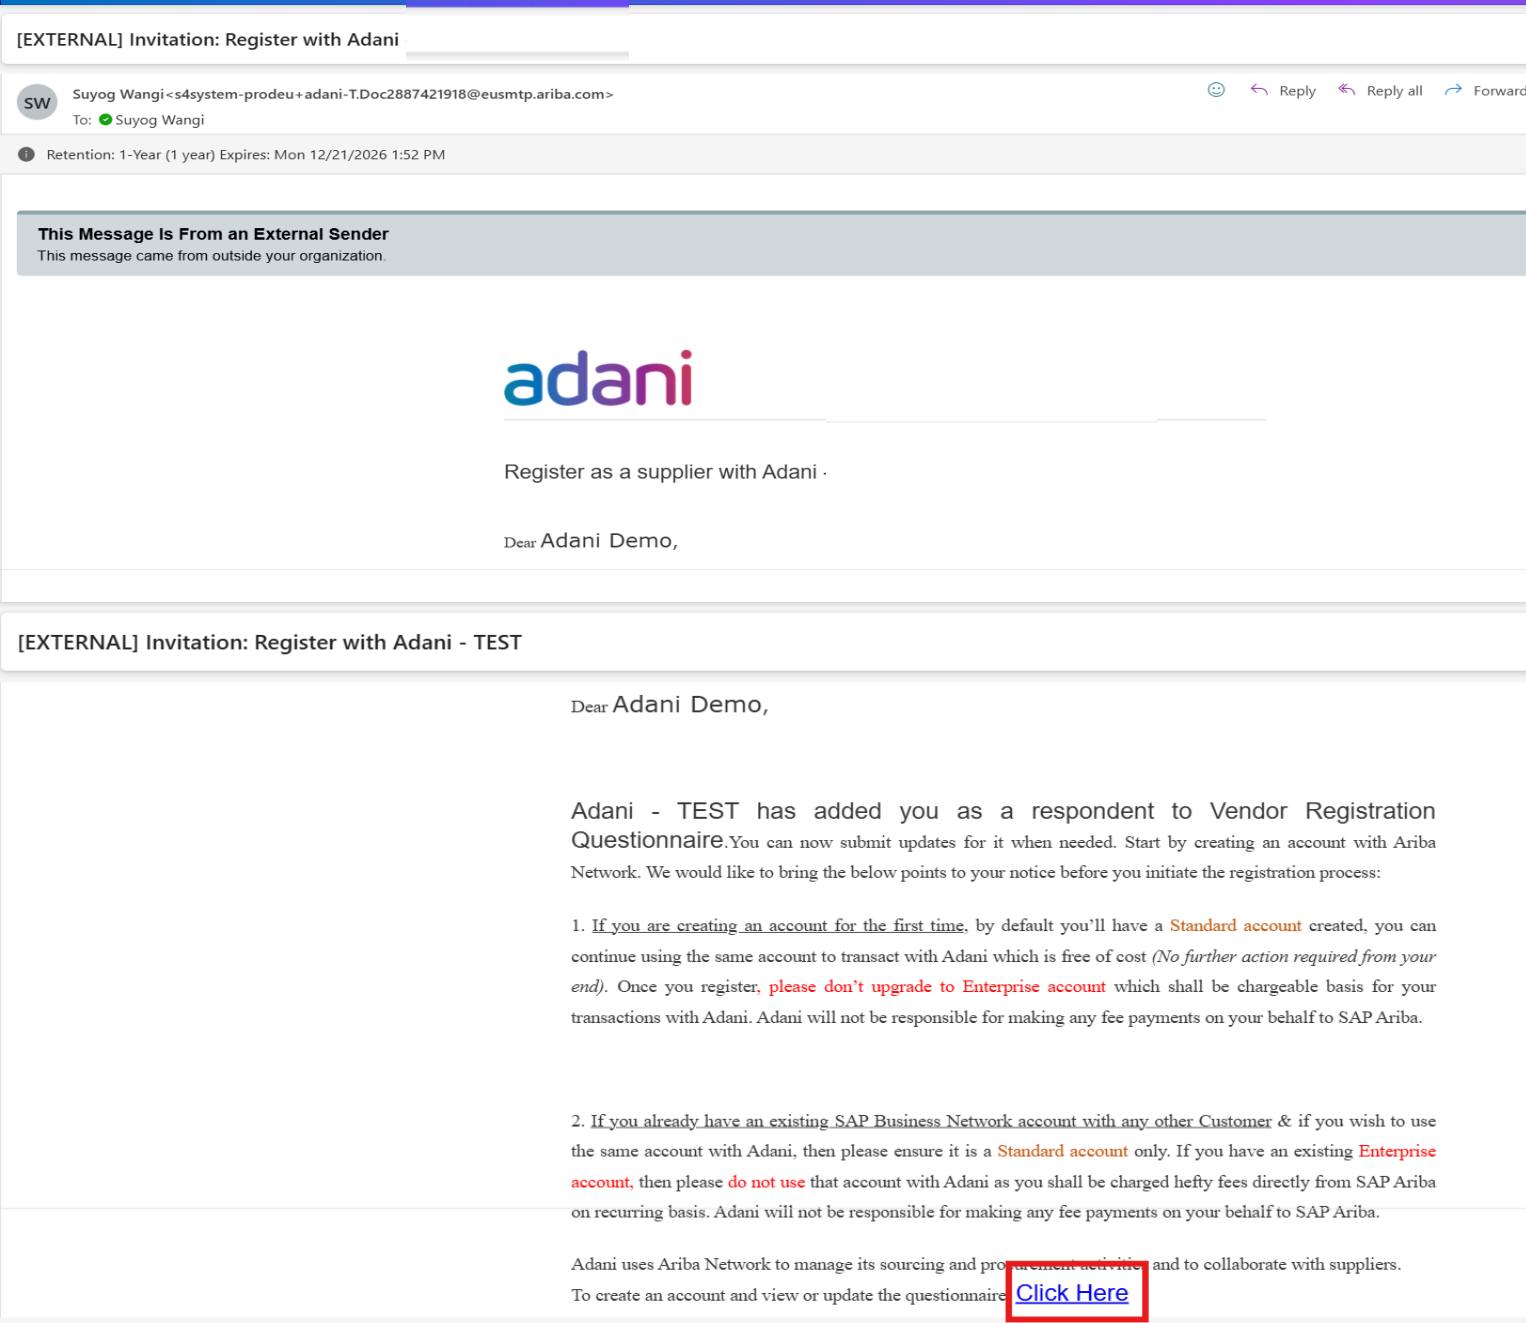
[EXTERNAL] Invitation: Register with Adani

SW

Suyog Wangi<s4system-prodeu+adani-T.Doc2887421918@eusmtp.ariba.com>

To: Suyog Wangi

Reply Reply all Forward

Retention: 1-Year (1 year) Expires: Mon 12/21/2026 1:52 PM

This Message Is From an External Sender
This message came from outside your organization.

adani

Register as a supplier with Adani ·

Dear Adani Demo,

[EXTERNAL] Invitation: Register with Adani - TEST

Dear Adani Demo,

Adani - TEST has added you as a respondent to Vendor Registration Questionnaire.You can now submit updates for it when needed. Start by creating an account with Ariba Network. We would like to bring the below points to your notice before you initiate the registration process:

1. If you are creating an account for the first time, by default you'll have a Standard account created, you can continue using the same account to transact with Adani which is free of cost (No further action required from your end). Once you register, please don't upgrade to Enterprise account which shall be chargeable basis for your transactions with Adani. Adani will not be responsible for making any fee payments on your behalf to SAP Ariba.

2. If you already have an existing SAP Business Network account with any other Customer & if you wish to use the same account with Adani, then please ensure it is a Standard account only. If you have an existing Enterprise account, then please do not use that account with Adani as you shall be charged hefty fees directly from SAP Ariba on recurring basis. Adani will not be responsible for making any fee payments on your behalf to SAP Ariba.

Adani uses Ariba Network to manage its sourcing and pro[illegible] and to collaborate with suppliers.
To create an account and view or update the questionnaire Click Here